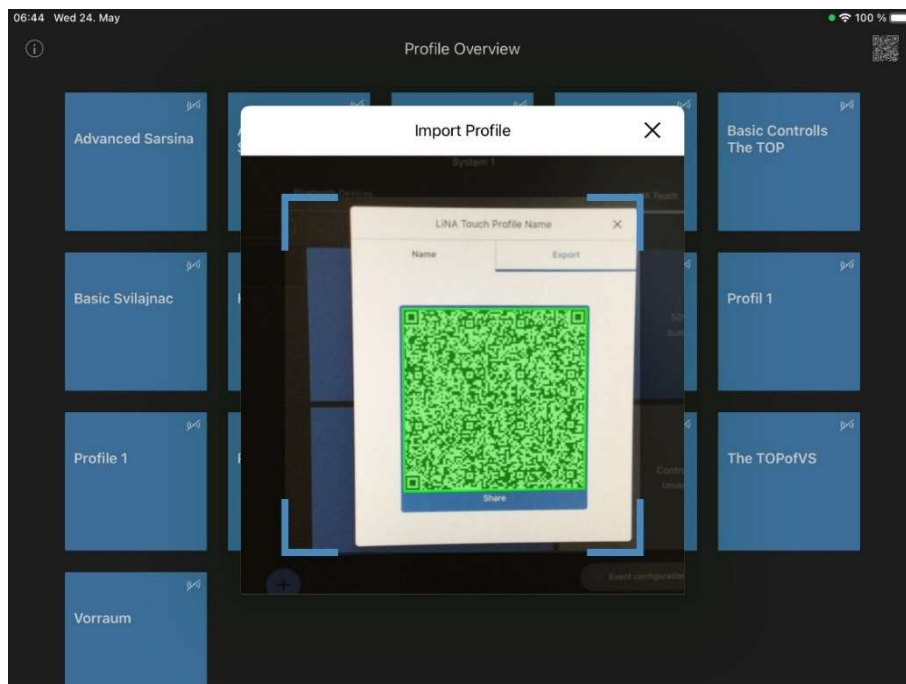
06:44 Wed 24. May

100 %

Profile Overview

Advanced Sarsina

Basic Controlls The TOP

Basic Svilajnac

Profil 1

Profile 1

The TOPofVS

Vorraum

Import Profile

System 1

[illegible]

LiNA Touch Profile Name

Name

Export

Share

Event configurat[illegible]